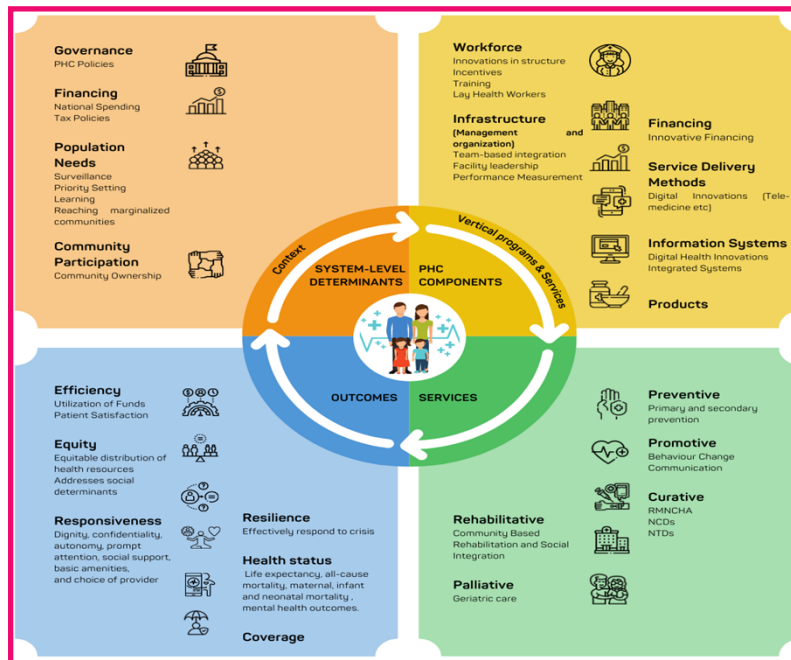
Governance
PHC Policies

Financing
National Spending
Tax Policies

Population Needs
Surveillance
Priority Setting
Learning
Reaching marginalized communities

Community Participation
Community Ownership

Workforce
Innovations in structure
Incentives
Training
Lay Health Workers

Infrastructure (Management and organization)
Team-based integration
Facility leadership
Performance Measurement

Financing
Innovative Financing

Service Delivery Methods
Digital Innovations (Telemedicine etc)

Information Systems
Digital Health Innovations
Integrated Systems

Products

Context

Vertical programs & Services

SYSTEM-LEVEL DETERMINANTS

PHC COMPONENTS

OUTCOMES

SERVICES

Efficiency
Utilization of Funds
Patient Satisfaction

Equity
Equitable distribution of health resources
Addresses social determinants

Responsiveness
Dignity, confidentiality, autonomy, prompt attention, social support, basic amenities, and choice of provider

Resilience
Effectively respond to crisis

Health status
Life expectancy, all-cause mortality, maternal, infant and neonatal mortality , mental health outcomes.

Coverage

Preventive
Primary and secondary prevention

Promotive
Behaviour Change Communication

Curative
RMNCHA
NCDs
NTDs

Rehabilitative
Community Based Rehabilitation and Social Integration

Palliative
Geriatric care